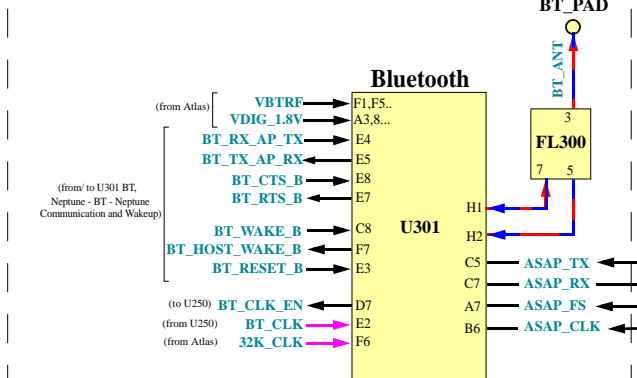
BT_PAD

BT_ANT

Bluetooth

(from Atlas)

VBTRF

F1,F5..

VDIG_1.8V

A3,8...

BT_RX_AP_TX

E4

BT_TX_AP_RX

E5

BT_CTS_B

E8

BT_RTS_B

E7

(from/ to U301 BT, Neptune - BT - Neptune Communication and Wakeup)

BT_WAKE_B

C8

BT_HOST_WAKE_B

F7

BT_RESET_B

E3

U301

H1

H2

3

FL300

7

5

C5

ASAP_TX

C7

ASAP_RX

(to U250)

BT_CLK_EN

D7

A7

ASAP_FS

(from U250)

BT_CLK

E2

B6

ASAP_CLK

(from Atlas)

32K_CLK

F6